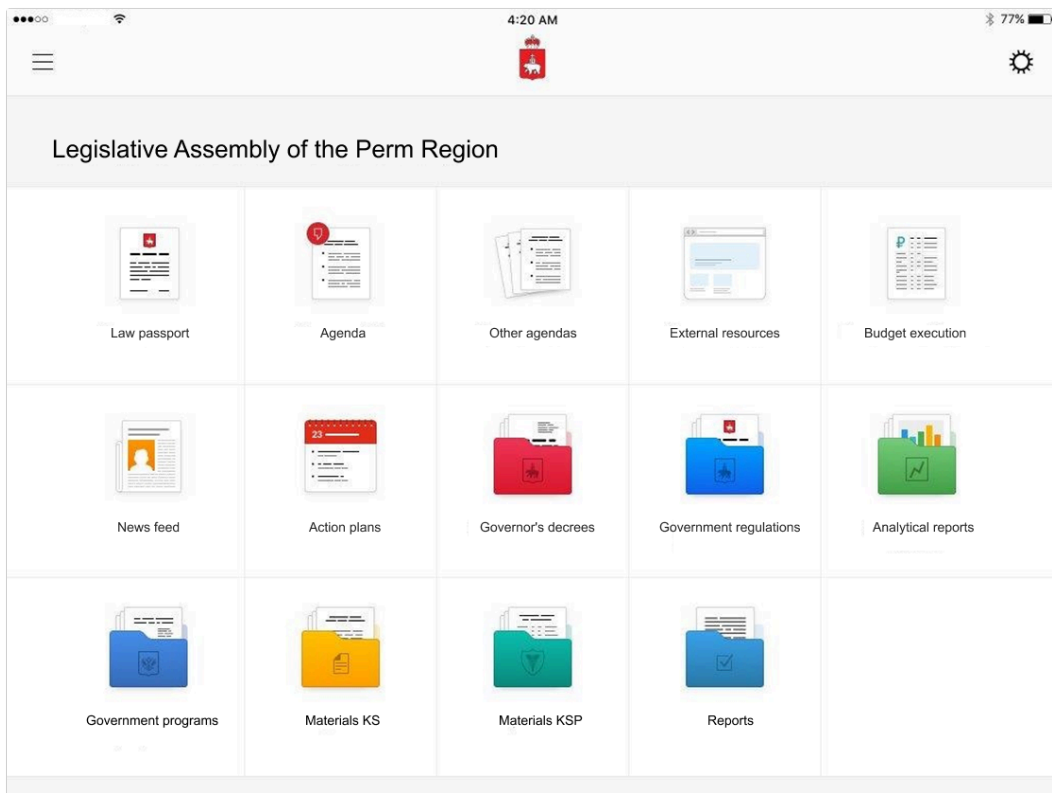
4:20 AM
77%

Legislative Assembly of the Perm Region

Law passport
Agenda
Other agendas
External resources
Budget execution
News feed
23
Action plans
Governor's decrees
Government regulations
Analytical reports
Government programs
Materials KS
Materials KSP
Reports